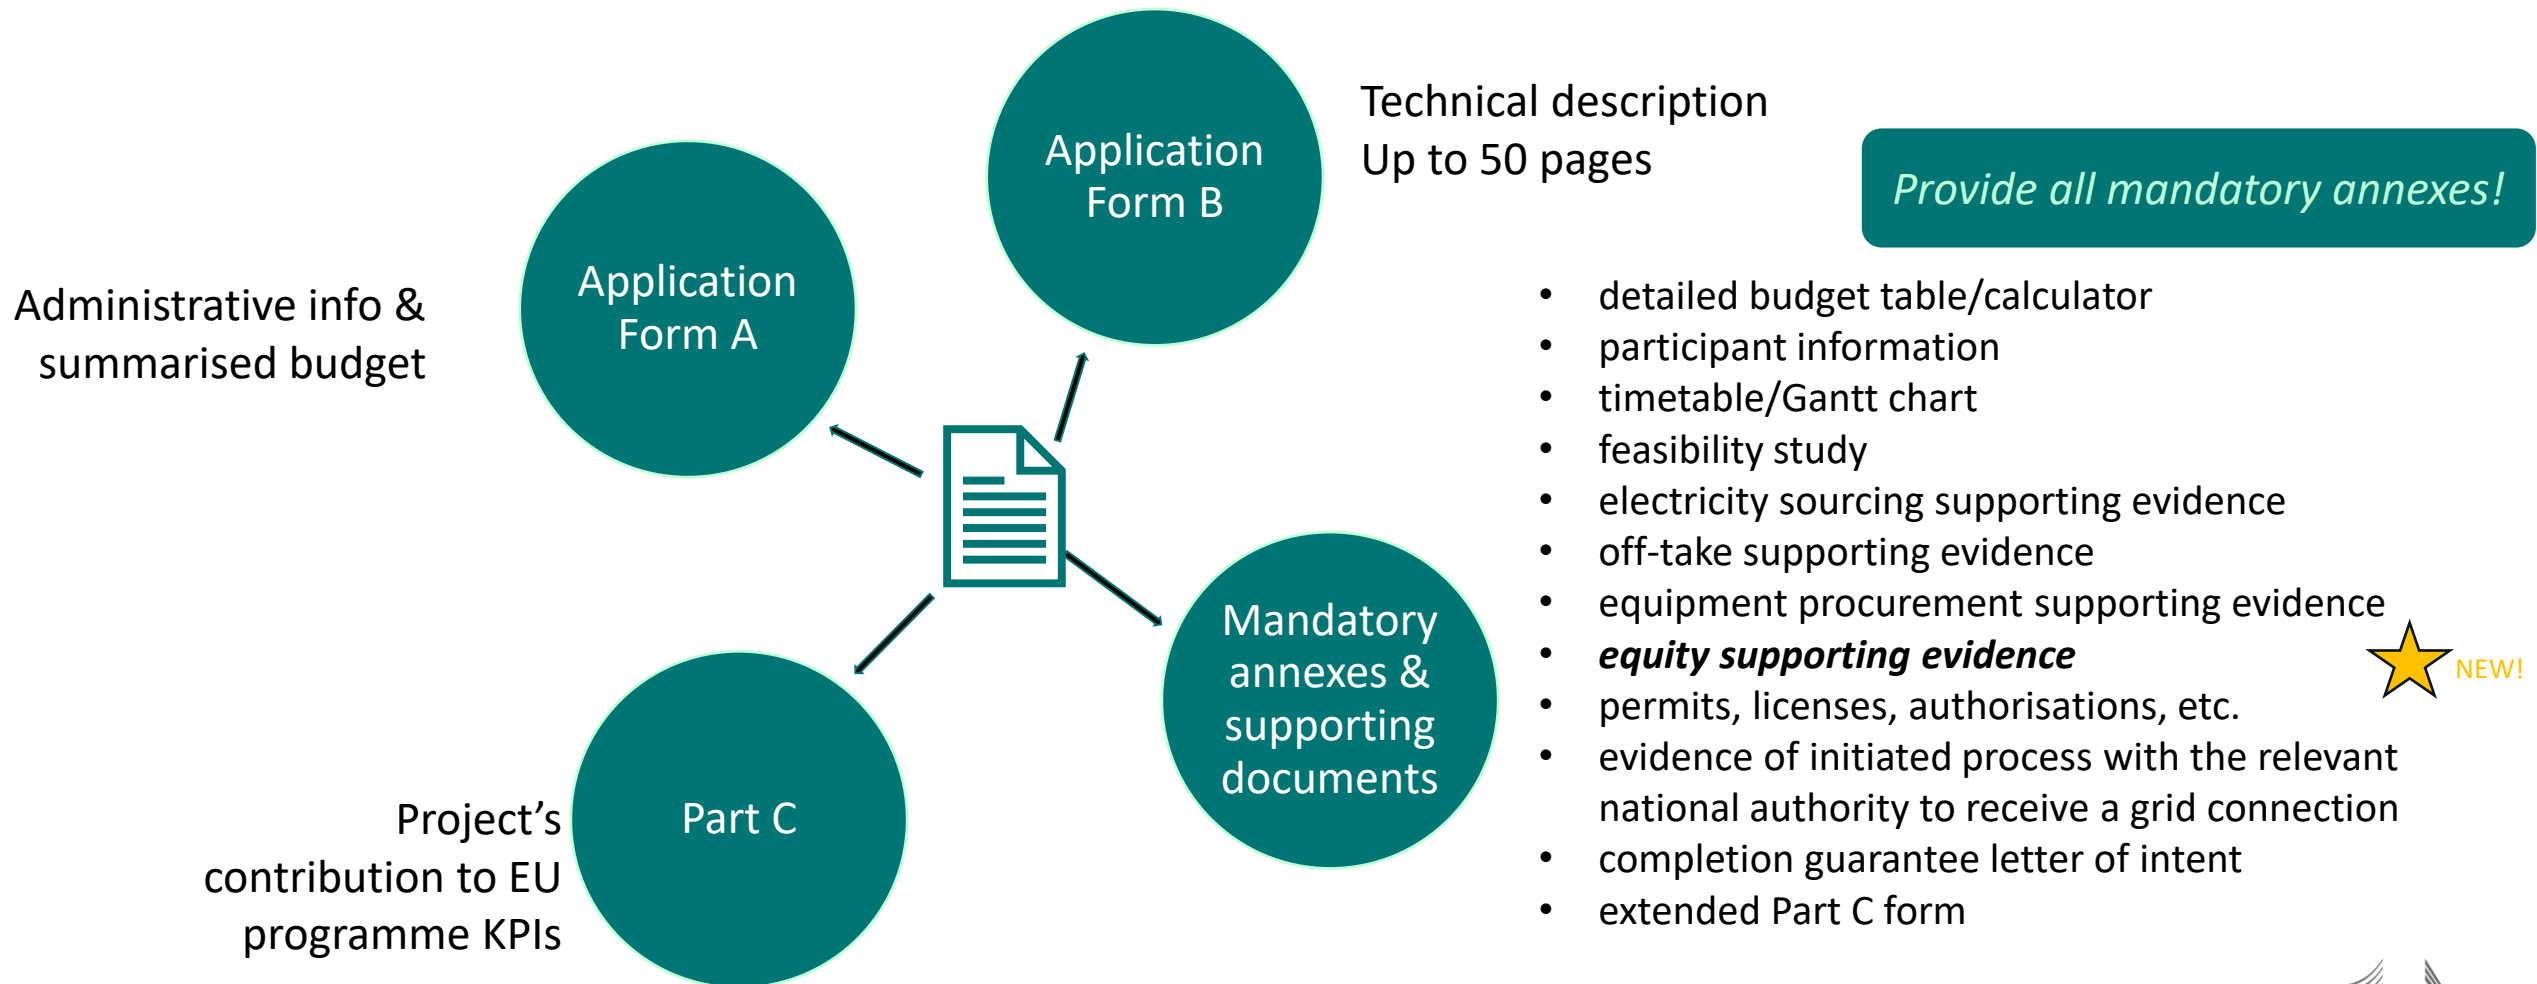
Application Form B

Technical description
Up to 50 pages

Provide all mandatory annexes!

Administrative info & summarised budget

Application Form A

- detailed budget table/calculator
- participant information
- timetable/Gantt chart
- feasibility study
- electricity sourcing supporting evidence
- off-take supporting evidence
- equipment procurement supporting evidence
- ***equity supporting evidence*** NEW!
- permits, licenses, authorisations, etc.
- evidence of initiated process with the relevant national authority to receive a grid connection
- completion guarantee letter of intent
- extended Part C form

Mandatory annexes & supporting documents

Part C

Project’s contribution to EU programme KPIs